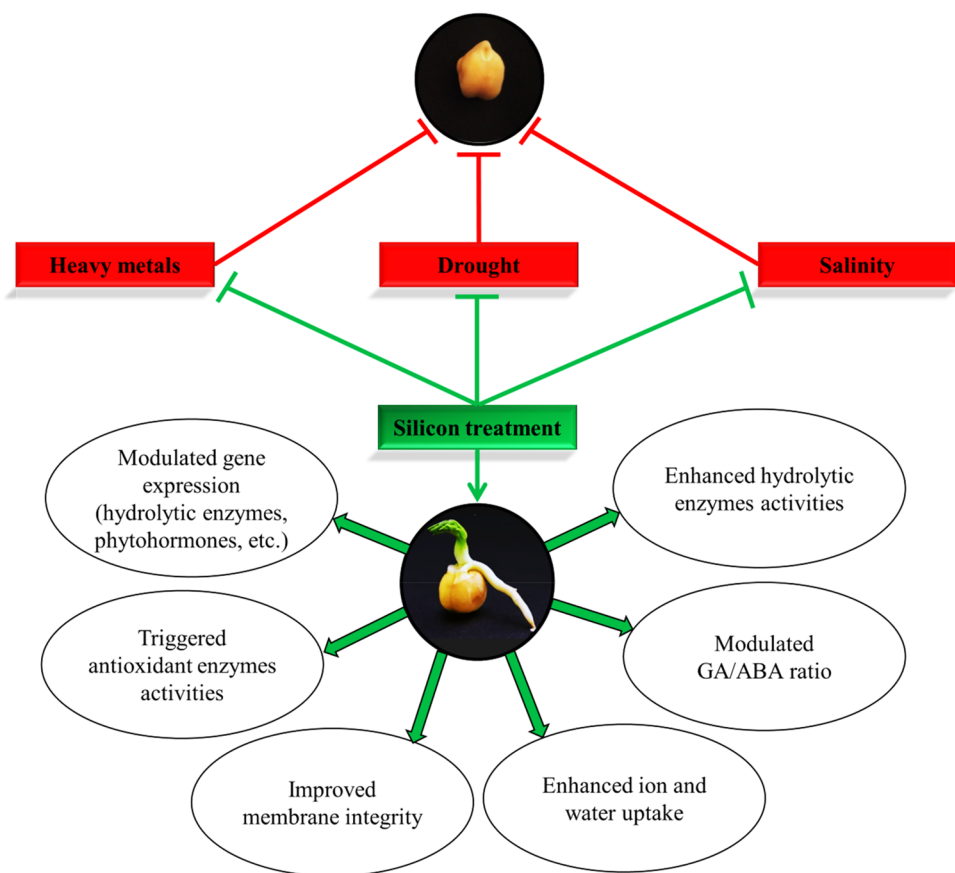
Heavy metals

Drought

Salinity

Silicon treatment

Modulated gene expression (hydrolytic enzymes, phytohormones, etc.)

Enhanced hydrolytic enzymes activities

Triggered antioxidant enzymes activities

Modulated GA/ABA ratio

Improved membrane integrity

Enhanced ion and water uptake